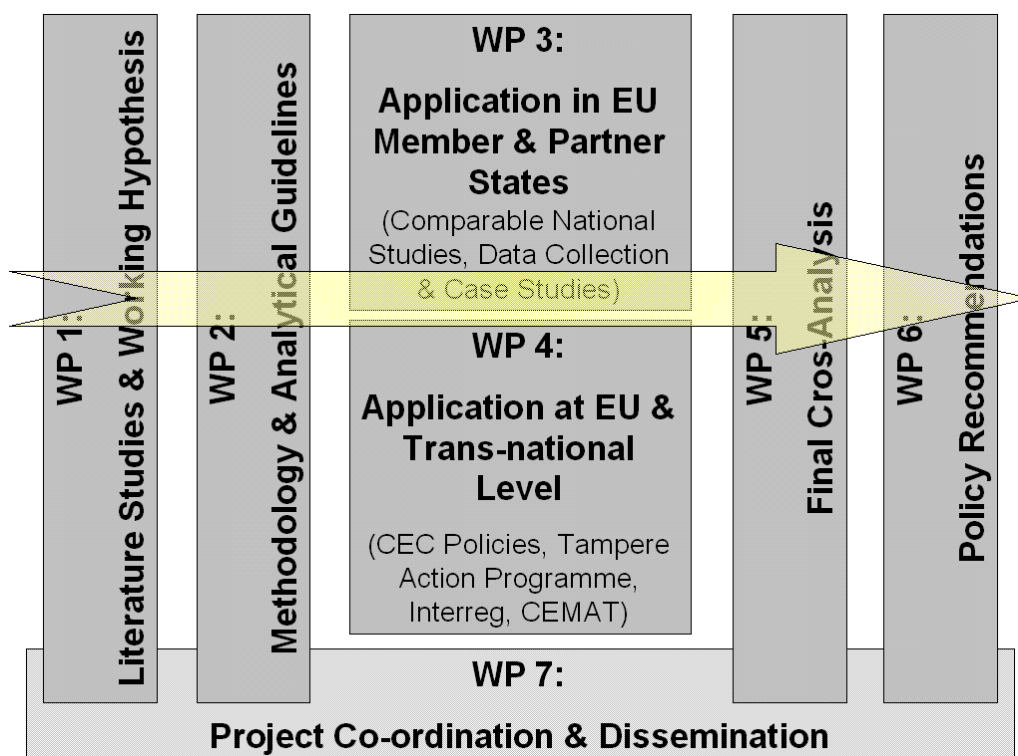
WP 1: Literature Studies & Working Hypothesis

WP 2: Methodology & Analytical Guidelines

WP 3:

Application in EU Member & Partner States

(Comparable National Studies, Data Collection & Case Studies)

WP 4:

Application at EU & Trans-national Level

(CEC Policies, Tampere Action Programme, Interreg, CEMAT)

WP 5: Final Cros-Analysis

WP 6: Policy Recommendations

WP 7:

Project Co-ordination & Dissemination